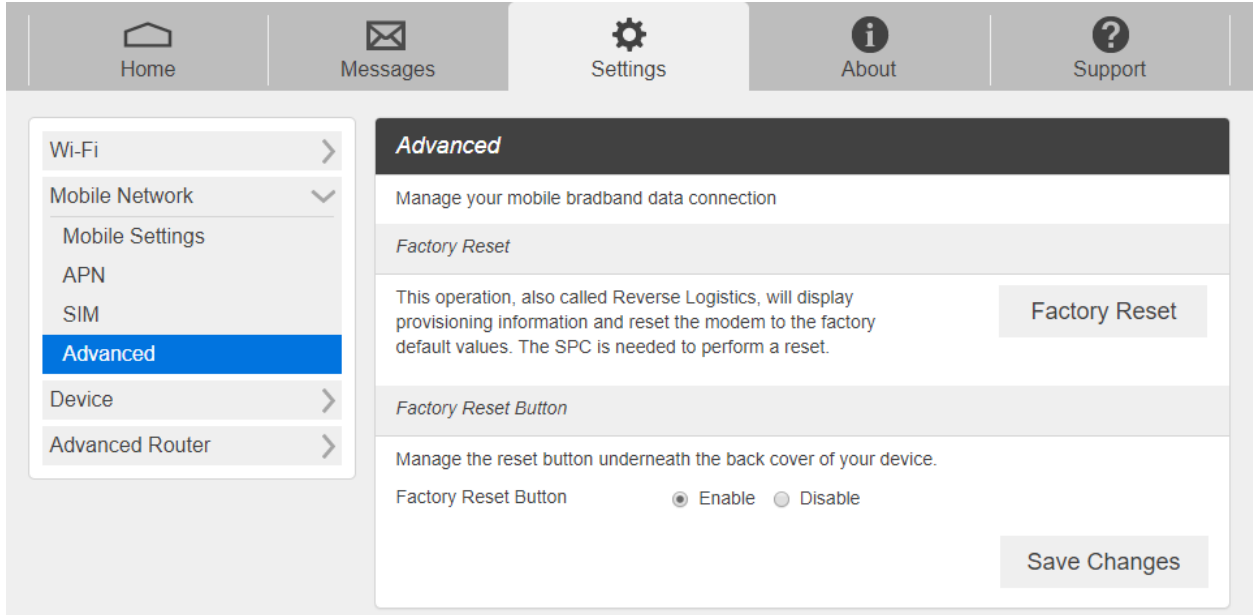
Home
Messages
Settings
About
Support

Wi-Fi
Mobile Network
Mobile Settings
APN
SIM
Advanced
Device
Advanced Router

Advanced

Manage your mobile bradband data connection

Factory Reset

This operation, also called Reverse Logistics, will display provisioning information and reset the modem to the factory default values. The SPC is needed to perform a reset.

Factory Reset

Factory Reset Button

Manage the reset button underneath the back cover of your device.

Factory Reset Button
Enable
Disable

Save Changes